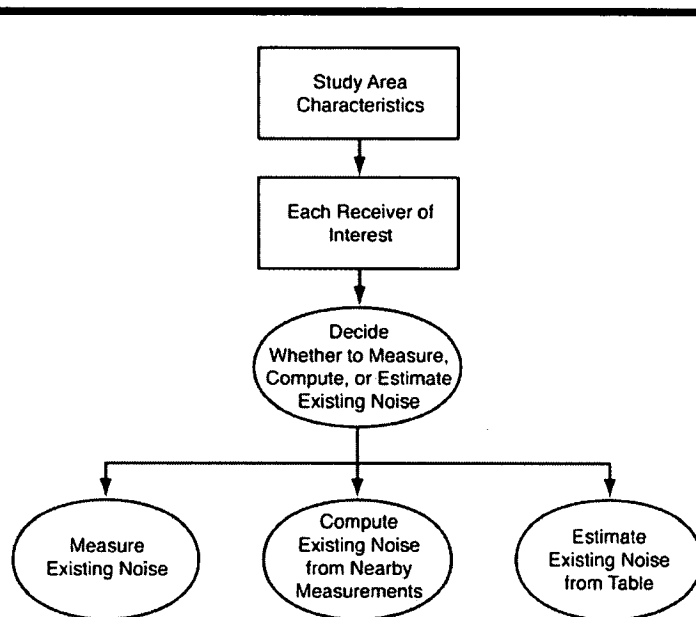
Study Area Characteristics

Each Receiver of Interest

Decide Whether to Measure, Compute, or Estimate Existing Noise

Measure Existing Noise

Compute Existing Noise from Nearby Measurements

Estimate Existing Noise from Table